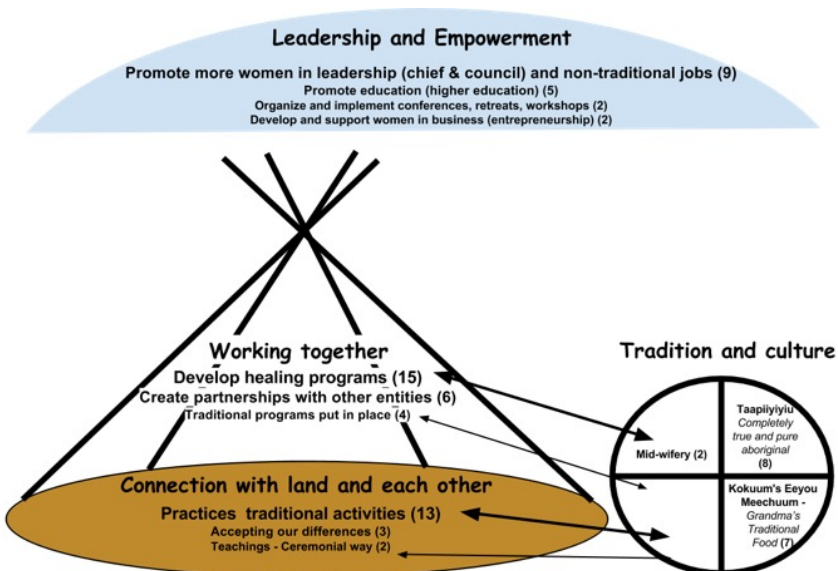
Leadership and Empowerment

Promote more women in leadership (chief & council) and non-traditional jobs (9)
Promote education (higher education) (5)
Organize and implement conferences, retreats, workshops (2)
Develop and support women in business (entrepreneurship) (2)

Working together
Develop healing programs (15)
Create partnerships with other entities (6)
Traditional programs put in place (4)

Tradition and culture

Mid-wifery (2)

Taapiiyiyiu
Completely true and pure aboriginal
(8)

Kokuum's Eeyou Meechuum -
Grandma's Traditional Food (7)

Connection with land and each other
Practices traditional activities (13)
Accepting our differences (3)
Teachings - Ceremonial way (2)